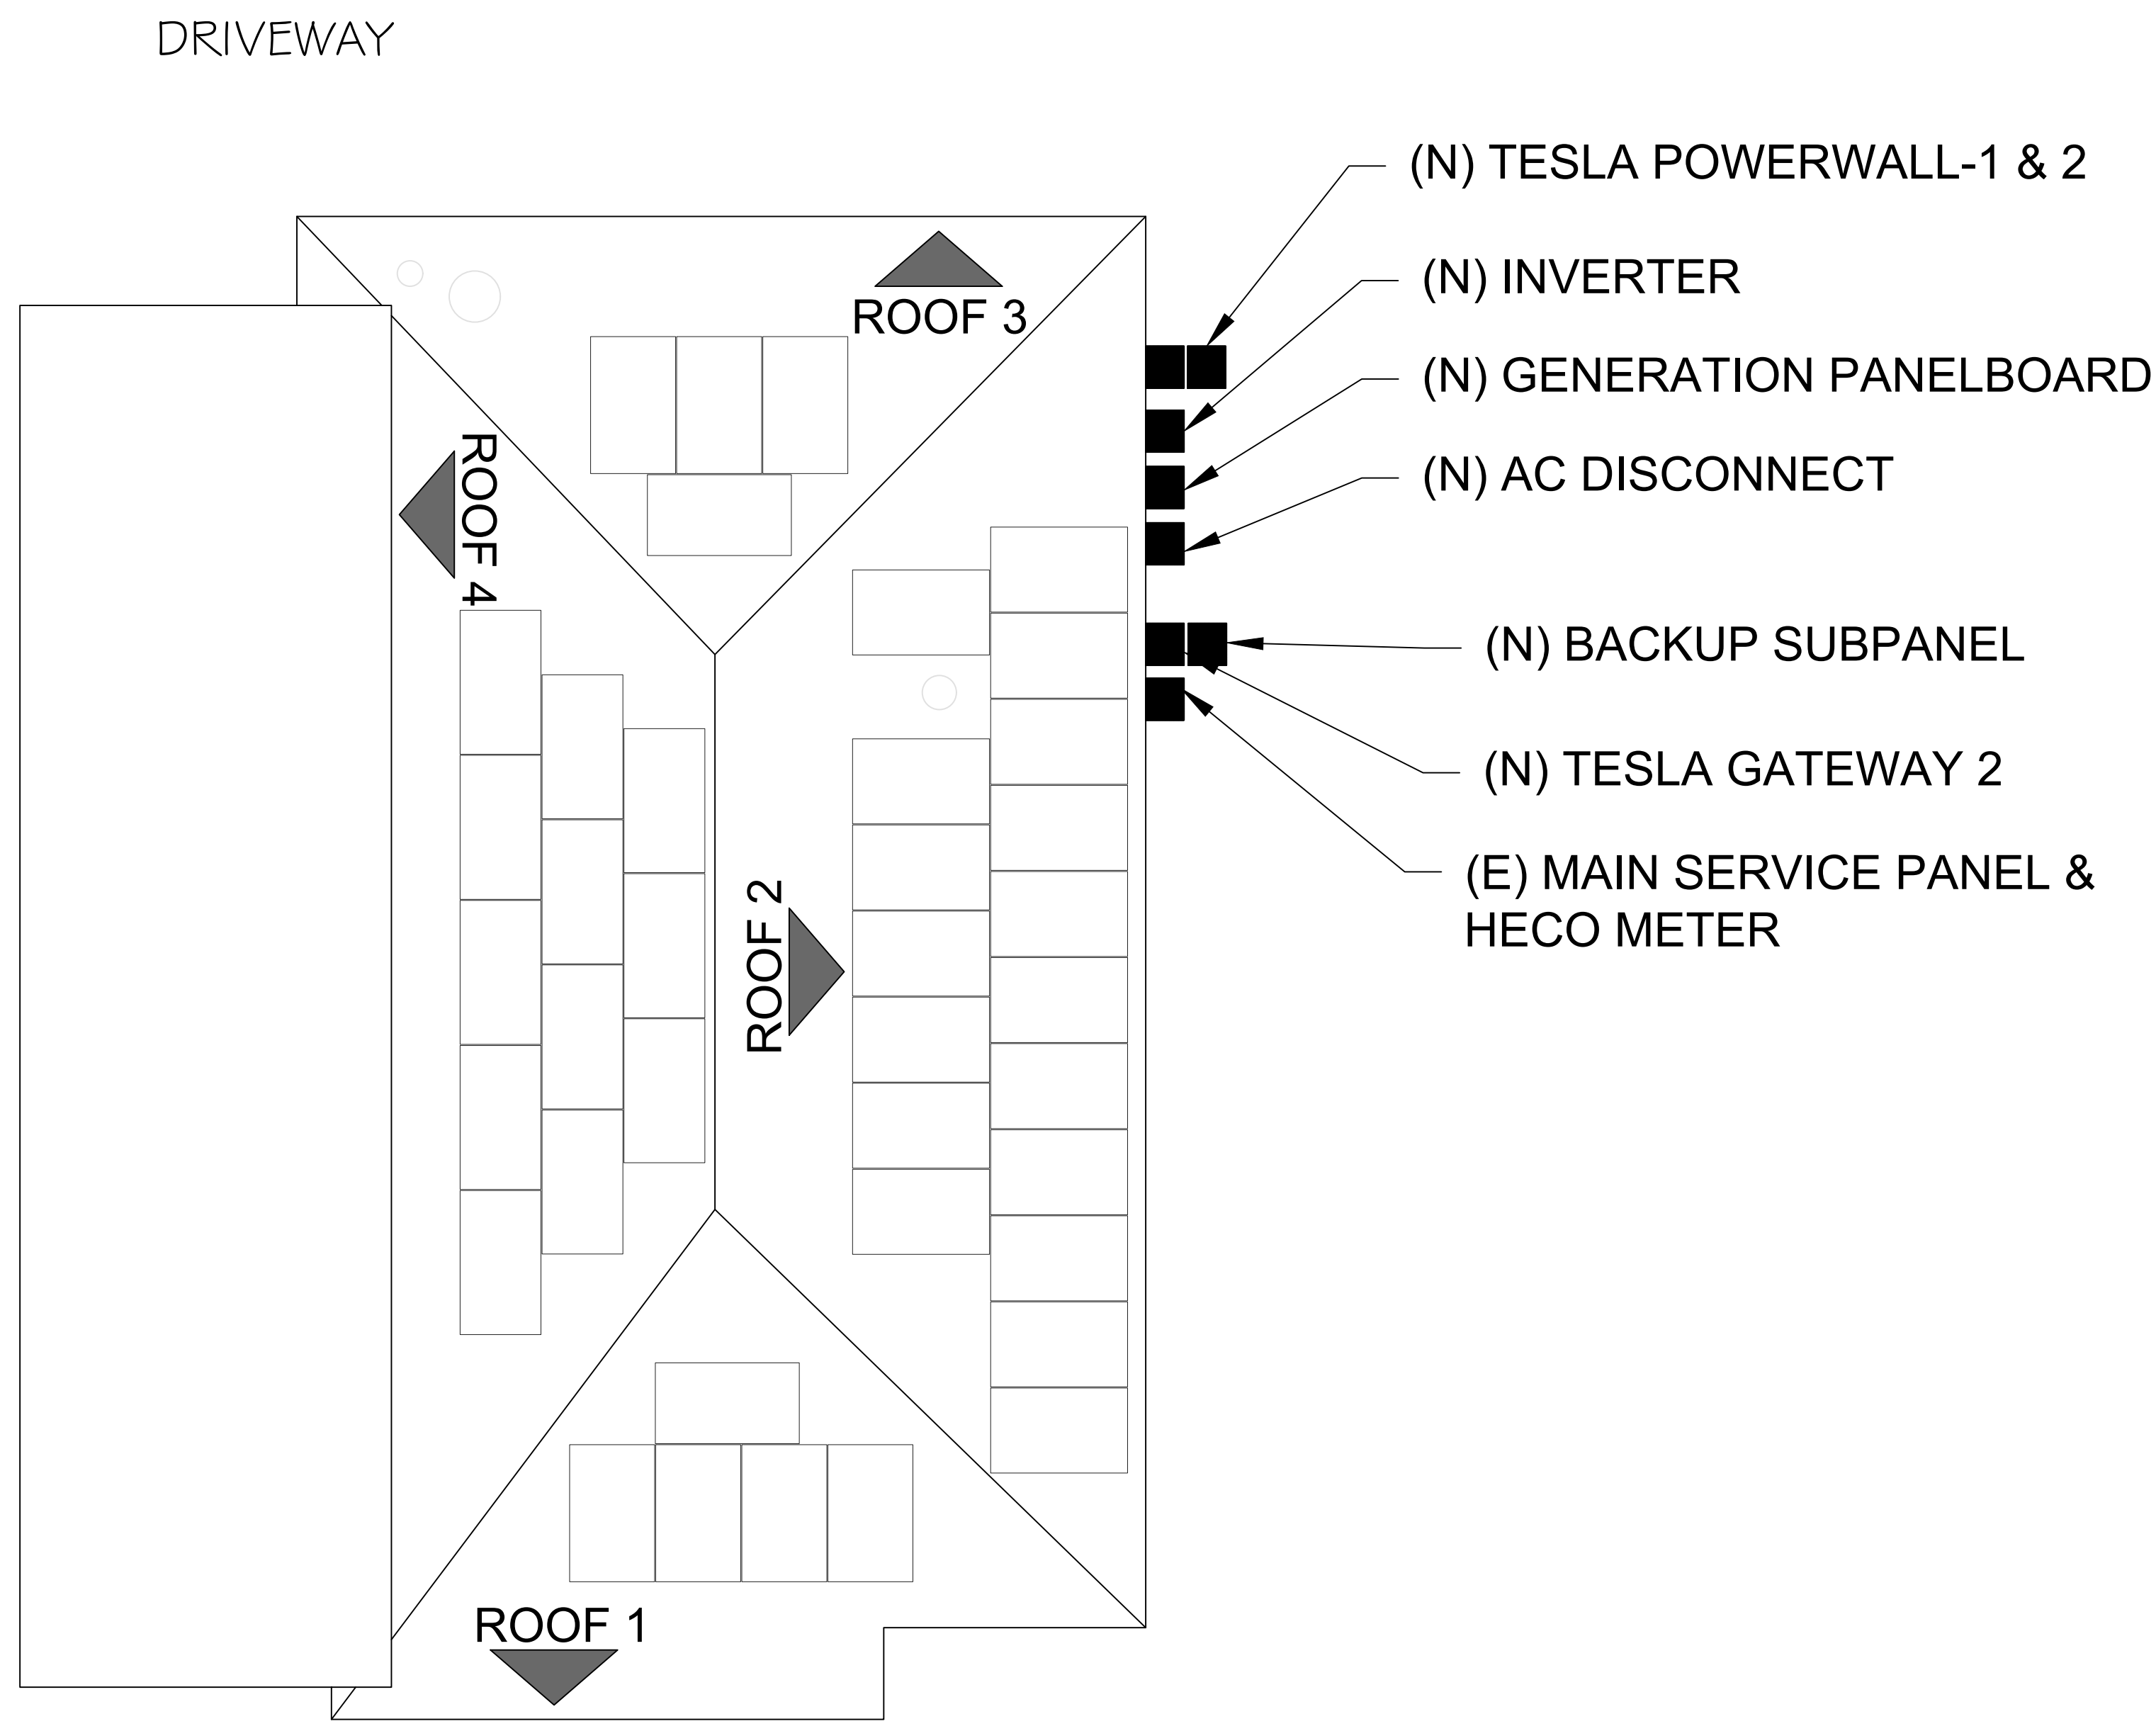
DRIVEWAY

(N) TESLA POWERWALL-1 & 2

(N) INVERTER

(N) GENERATION PANELBOARD

(N) AC DISCONNECT

(N) BACKUP SUBPANEL

(N) TESLA GATEWAY 2

(E) MAIN SERVICE PANEL & HECO METER

ROOF 3

ROOF 4

ROOF 2

ROOF 1